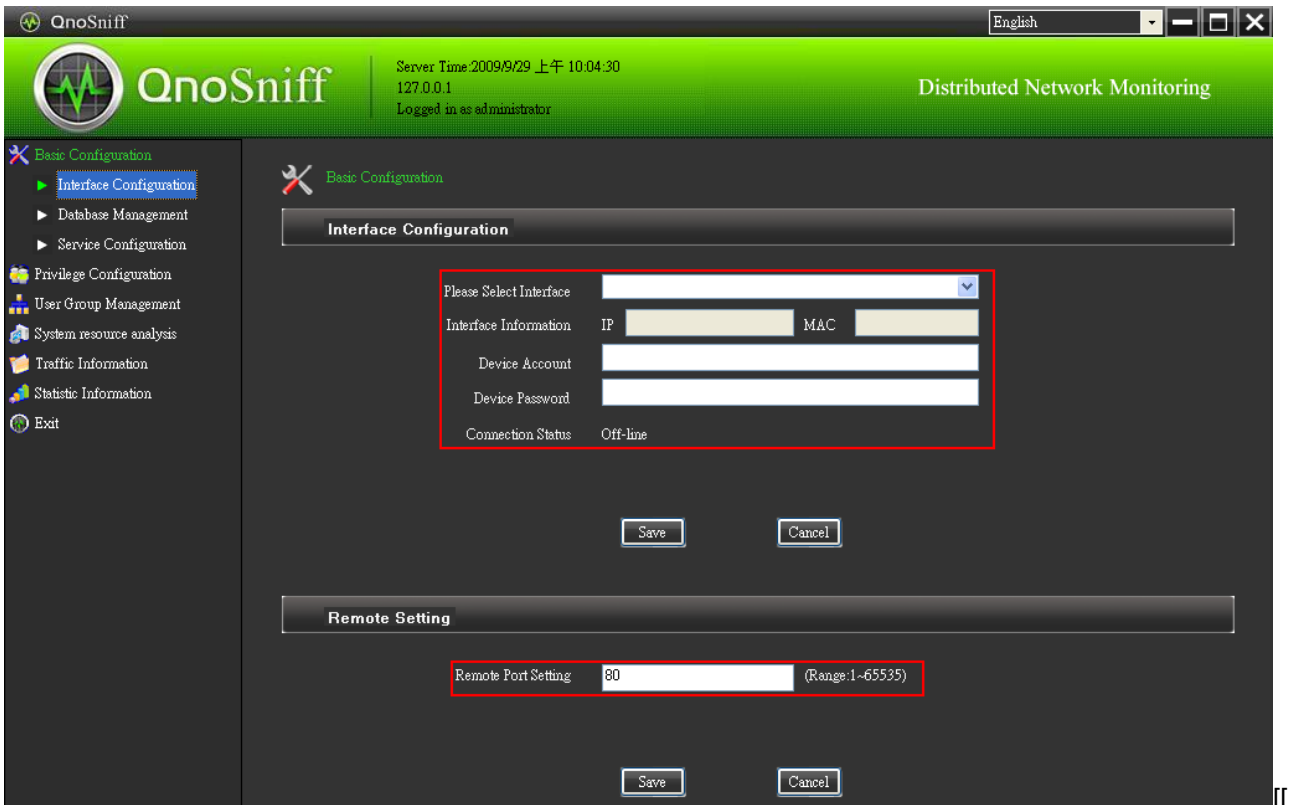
QnoSniff

English

QnoSniff

Server Time:2009/9/29 上午 10:04:30
127.0.0.1
Logged in as administrator

Distributed Network Monitoring

Basic Configuration
Interface Configuration
Database Management
Service Configuration
Privilege Configuration
User Group Management
System resource analysis
Traffic Information
Statistic Information
Exit

Basic Configuration

Interface Configuration

Please Select Interface
Interface Information IP MAC
Device Account
Device Password
Connection Status Off-line

Save Cancel

Remote Setting

Remote Port Setting 80 (Range:1~65535)

Save Cancel